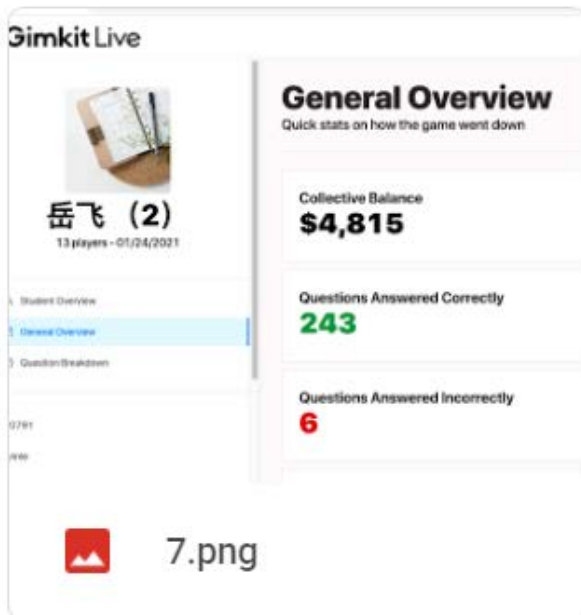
Gimkit Live

岳飞 (2)
13 players - 01/24/2021

Student Overview
General Overview
Question Breakdown

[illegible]
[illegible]

General Overview
Quick stats on how the game went down

Collective Balance
$4,815

Questions Answered Correctly
243

Questions Answered Incorrectly
6

7.png